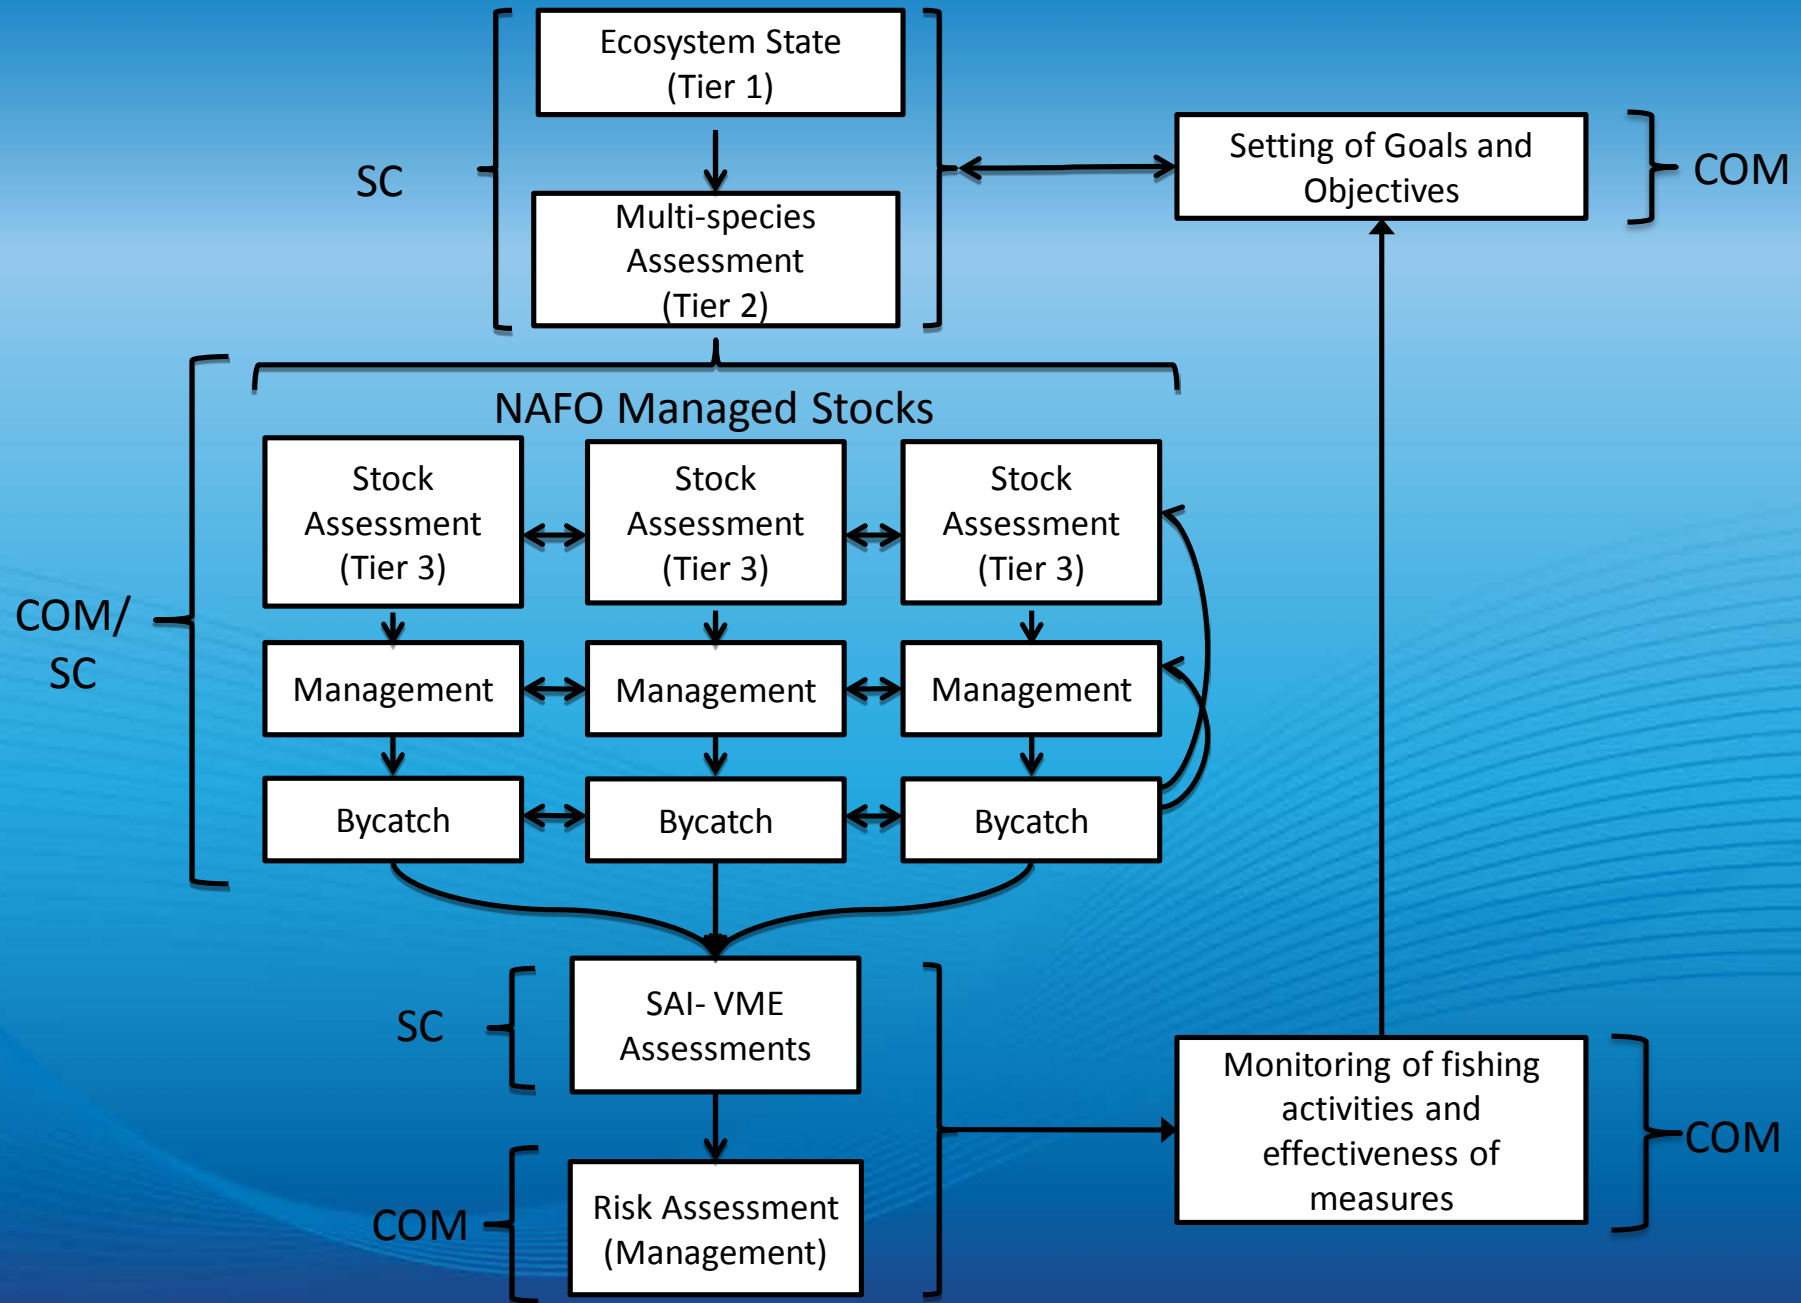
SC

Ecosystem State (Tier 1)

Multi-species Assessment (Tier 2)

Setting of Goals and Objectives

COM

NAFO Managed Stocks

COM/ SC

Stock Assessment (Tier 3)

Stock Assessment (Tier 3)

Stock Assessment (Tier 3)

Management

Management

Management

Bycatch

Bycatch

Bycatch

SC

SAI- VME Assessments

COM

Risk Assessment (Management)

Monitoring of fishing activities and effectiveness of measures

COM